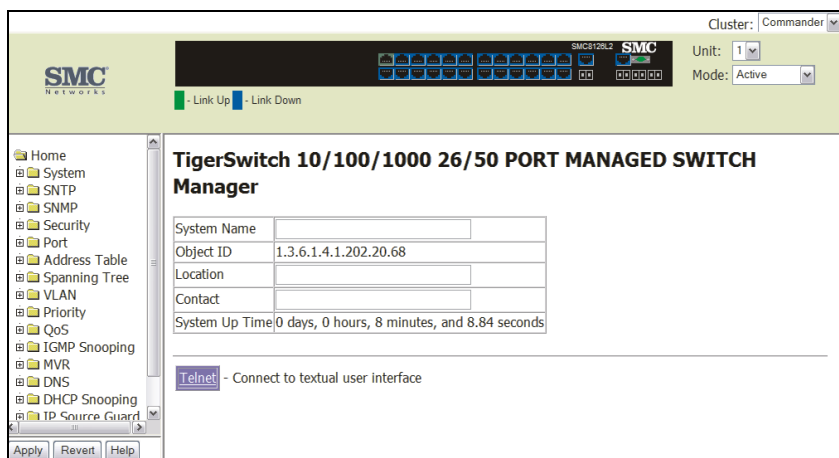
Cluster: Commander

SMC Networks

SMC8126L2 SMC

- Link Up - Link Down

Unit: 1

Mode: Active

Home
System
SNTP
SNMP
Security
Port
Address Table
Spanning Tree
VLAN
Priority
QoS
IGMP Snooping
MVR
DNS
DHCP Snooping
IP Source Guard

Apply Revert Help

TigerSwitch 10/100/1000 26/50 PORT MANAGED SWITCH Manager

| System Name | |
|---|---|
| Object ID | 1.3.6.1.4.1.202.20.68 |
| Location | |
| Contact | |
| System Up Time | 0 days, 0 hours, 8 minutes, and 8.84 seconds |

Telnet - Connect to textual user interface